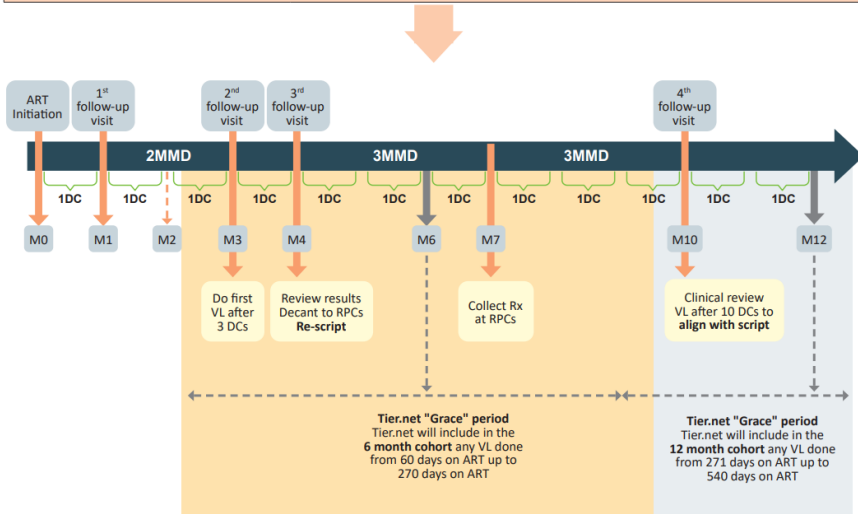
ART Initiation

1st follow-up visit

2nd follow-up visit

3rd follow-up visit

4th follow-up visit

2MMD

3MMD

3MMD

1DC 1DC 1DC 1DC 1DC 1DC 1DC 1DC 1DC 1DC 1DC 1DC

M0 M1 M2 M3 M4 M6 M7 M10 M12

Do first VL after 3 DCs

Review results Decant to RPCs **Re-script**

Collect Rx at RPCs

Clinical review VL after 10 DCs to **align with script**

**Tier.net "Grace" period**
Tier.net will include in the **6 month cohort** any VL done from 60 days on ART up to 270 days on ART

**Tier.net "Grace" period**
Tier.net will include in the **12 month cohort** any VL done from 271 days on ART up to 540 days on ART